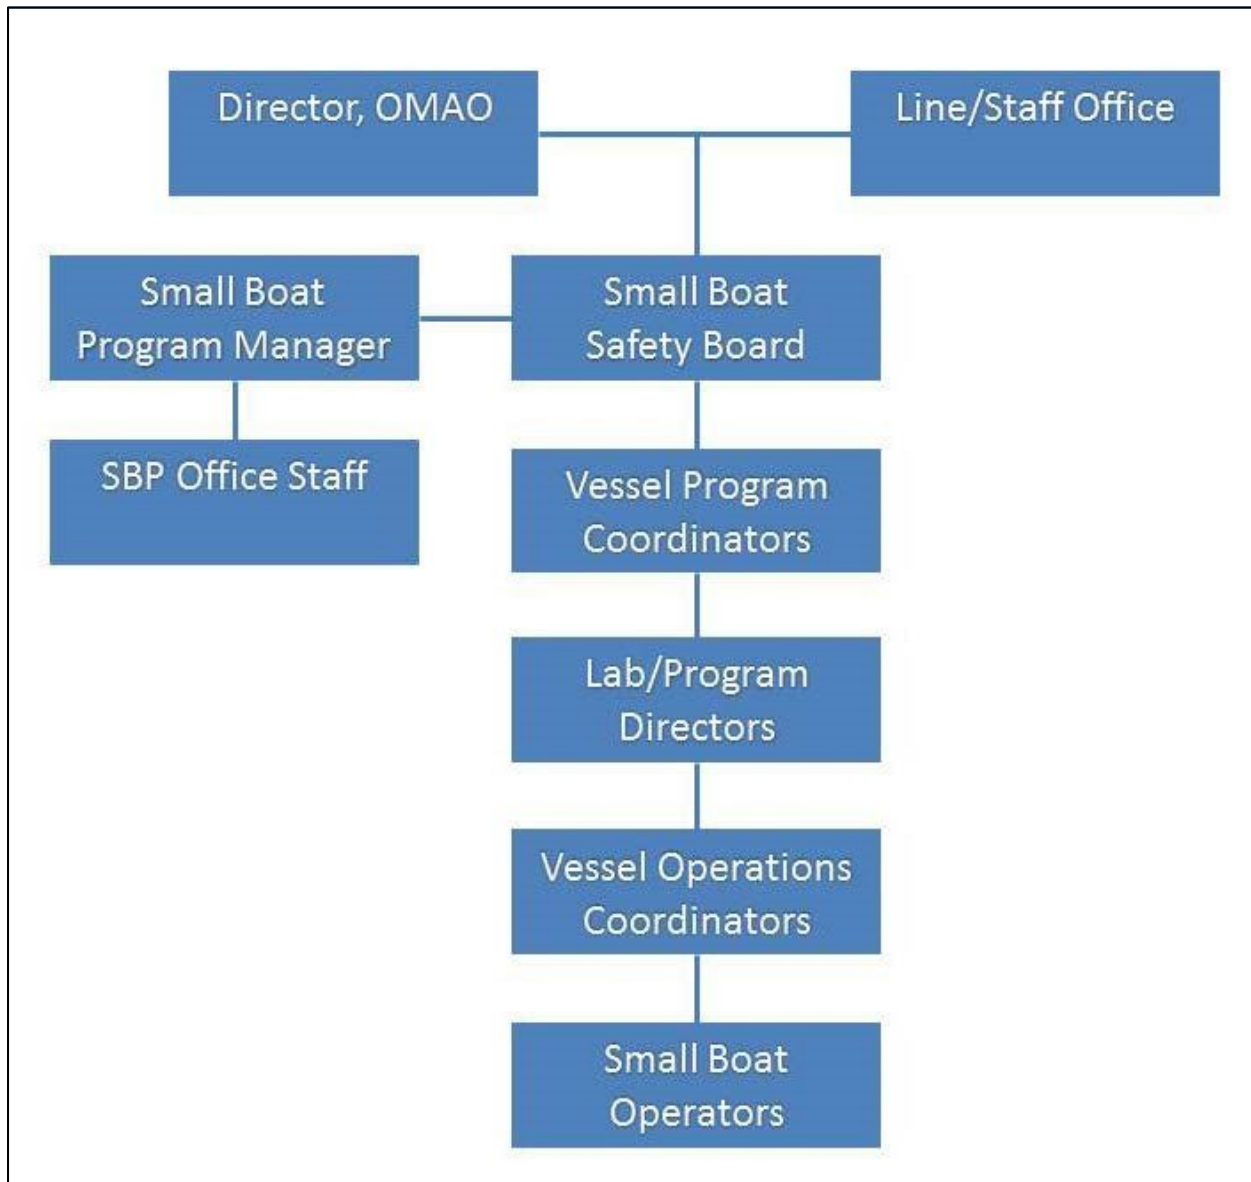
Director, OMAO

Line/Staff Office

Small Boat Program Manager

Small Boat Safety Board

SBP Office Staff

Vessel Program Coordinators

Lab/Program Directors

Vessel Operations Coordinators

Small Boat Operators